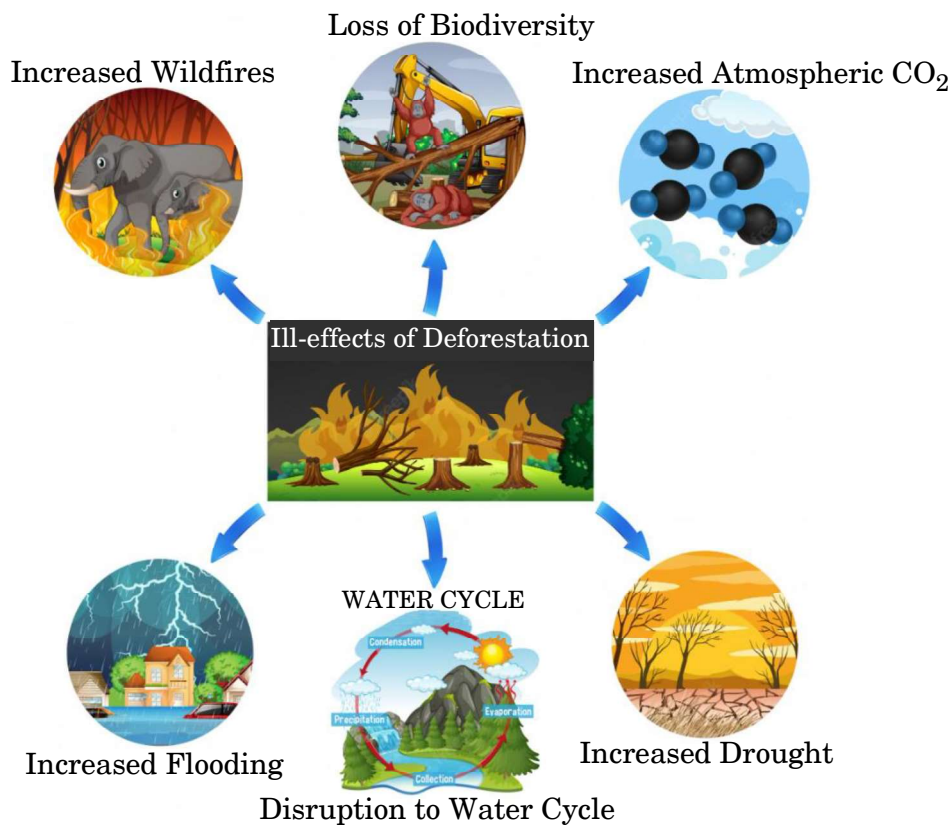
Loss of Biodiversity

Increased Wildfires

Increased Atmospheric $CO_2$

Ill-effects of Deforestation

WATER CYCLE

Condensation

Precipitation

Evaporation

Collection

Increased Flooding

Increased Drought

Disruption to Water Cycle